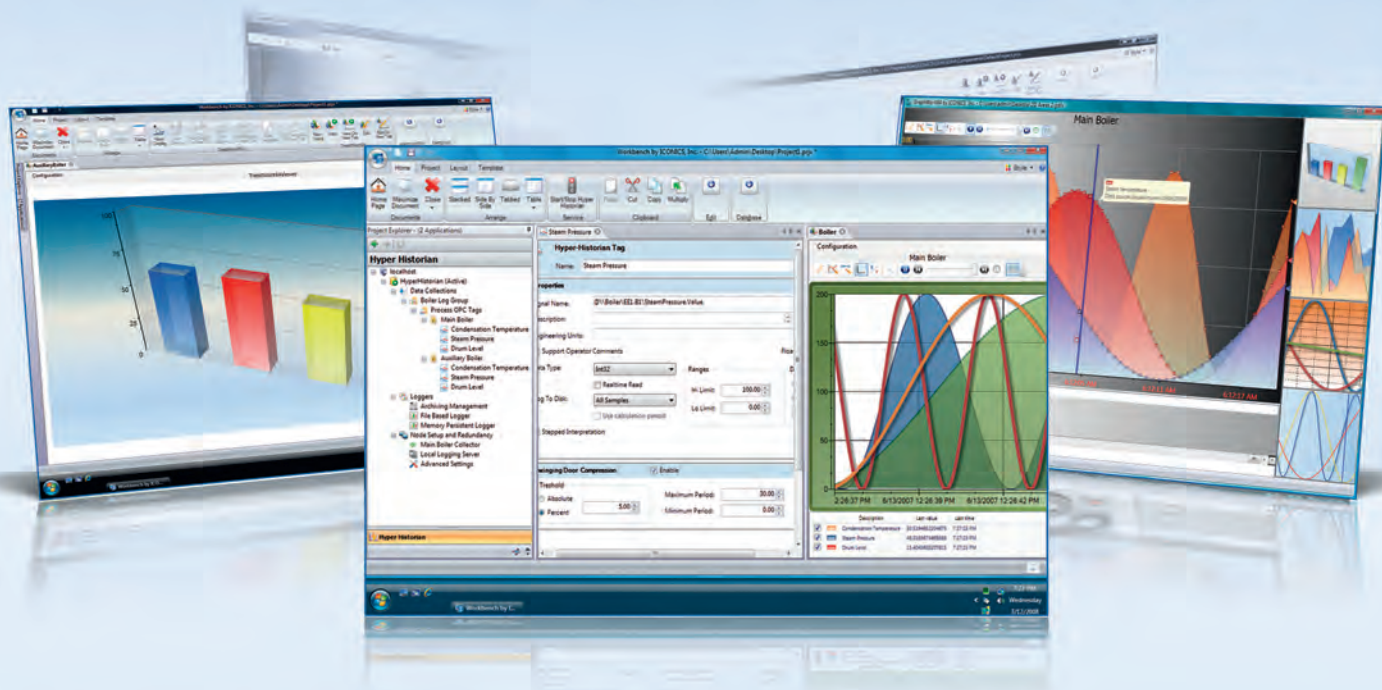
Workbench by ICONICS Inc. - C:\Users\Admin\Desktop\Project1.pjx *

Home Project Layout Template

Home Page Maximize Document Close Stacked Side By Side Tabbed Table Start/Stop Hyper Historian Paste Cut Copy Multiply Edit Database

Documents Arrange Service Clipboard

Project Explorer - (2 Applications)

Hyper Historian

localhost
HyperHistorian (Active)
Data Collections
Boiler Log Group
Process OPC Tags
Main Boiler
Condensation Temperature
Steam Pressure
Drum Level
Auxiliary Boiler
Condensation Temperature
Steam Pressure
Drum Level
Loggers
Archiving Management
File Based Logger
Memory Persistent Logger
Node Setup and Redundancy
Main Boiler Collector
Local Logging Server
Advanced Settings

Hyper Historian

Steam Pressure

Hyper-Historian Tag

Name: Steam Pressure

roperties

gnal Name: @\\Boiler\EEL.B1\SteamPressure.Value.

escription:

ngineering Units:

Support Operator Comments

ata Type: Int32

Realtime Read

Ranges

Hi Limit: 200.00

Lo Limit: 0.00

g To Disk: All Samples

Use calculation period

Stepped Interpolation

winging Door Compression: Enable

Treshold

Absolute

Percent 5.00

Maximum Period: 30.00

Minimum Period: 0.00

Boiler

Configuration

Main Boiler

200

150

100

50

0

2:26:37 PM 6/13/2007 12:26:39 PM 12:26:42 PM

Description Last value Last time

Condensation Temperature

Steam Pressure

Drum Level

Main Boiler

AuxiliaryBoiler

Configuration

100

75

50

25

0

Workbench by C...

Wednesday